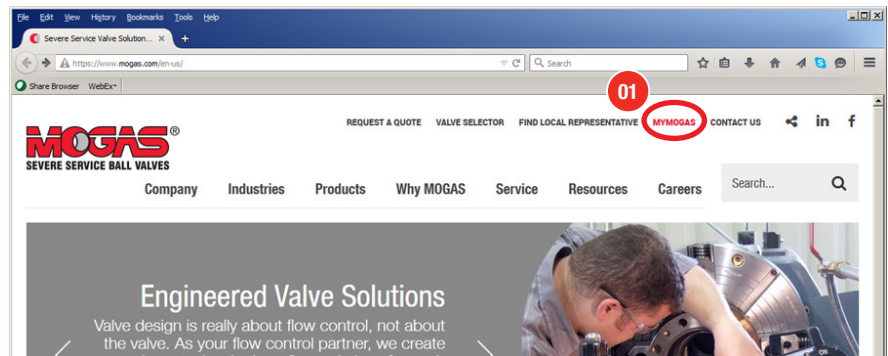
File Edit View History Bookmarks Tools Help

Severe Service Valve Solution...

https://www.mogas.com/en-us/

Search

Share Browser WebEx

01

REQUEST A QUOTE VALVE SELECTOR FIND LOCAL REPRESENTATIVE MYMOGAS CONTACT US

MOGAS®
SEVERE SERVICE BALL VALVES

Company Industries Products Why MOGAS Service Resources Careers

Search...

Engineered Valve Solutions

Valve design is really about flow control, not about the valve. As your flow control partner, we create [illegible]